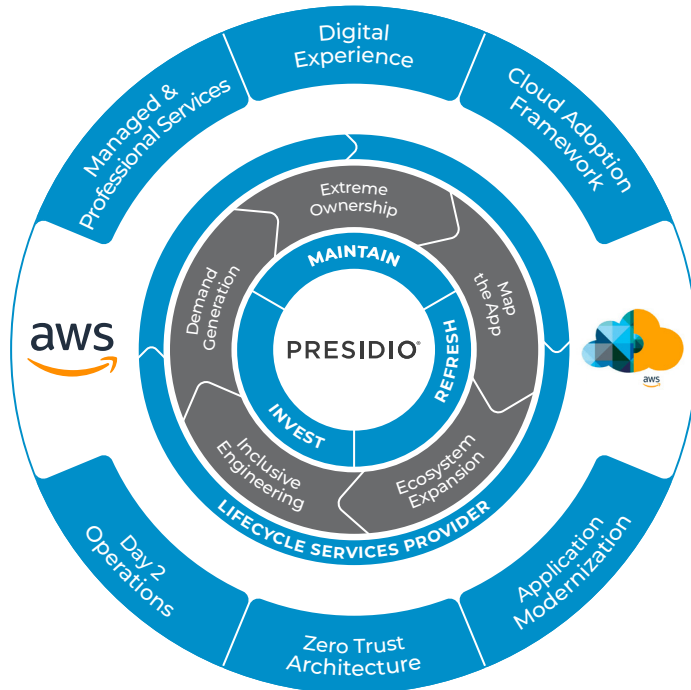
Digital Experience

Cloud Adoption Framework

Application Modernization

Zero Trust Architecture

Day 2 Operations

Managed & Professional Services

aws

aws

Extreme Ownership

Map the App

Ecosystem Expansion

Inclusive Engineering

Demand Generation

MAINTAIN

REFRESH

INVEST

PRESIDIO®

LIFECYCLE SERVICES PROVIDER